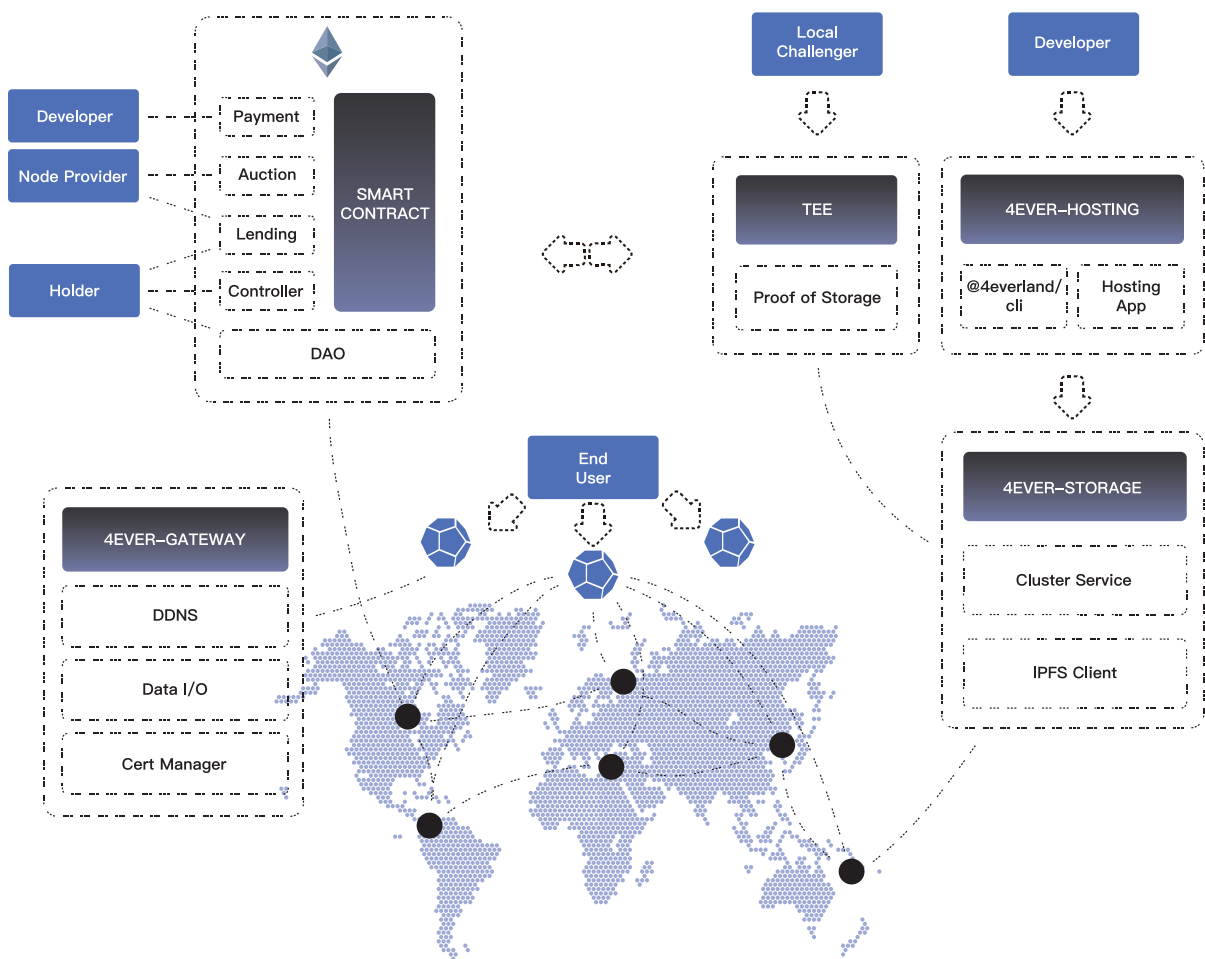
Developer

Node Provider

Holder

Payment

Auction

Lending

Controller

SMART CONTRACT

DAO

Local Challenger

Developer

TEE

Proof of Storage

4EVER–HOSTING

@4everland/cli

Hosting App

4EVER–STORAGE

Cluster Service

IPFS Client

End User

4EVER–GATEWAY

DDNS

Data I/O

Cert Manager